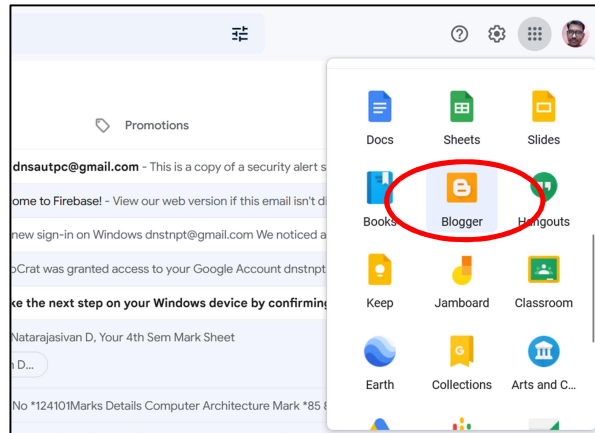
Promotions

dnsautpc@gmail.com - This is a copy of a security alert s

ome to Firebase! - View our web version if this email isn't d

new sign-in on Windows dnstnpt@gmail.com We noticed a

oCrat was granted access to your Google Account dnstnpt

ke the next step on your Windows device by confirming

Natarajasivan D, Your 4th Sem Mark Sheet

n D...

No *124101Marks Details Computer Architecture Mark *85 8

Docs
Sheets
Slides
Books
Blogger
Hangouts
Keep
Jamboard
Classroom
Earth
Collections
Arts and C...